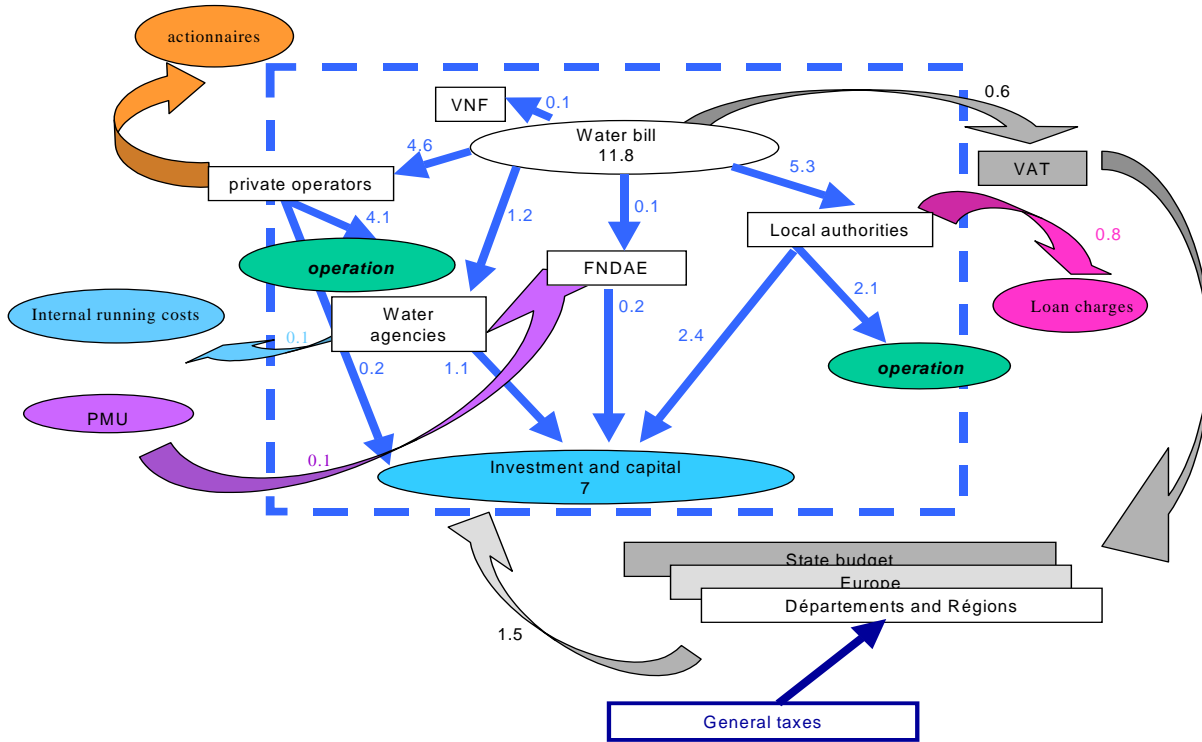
actionnaires

VNF

0.1

Water bill
11.8

0.6

VAT

4.6

private operators

4.1

1.2

0.1

5.3

Local authorities

0.8

operation

FNDAE

Loan charges

Internal running costs

0.1

Water agencies

0.2

2.4

2.1

0.2

1.1

operation

PMU

0.1

Investment and capital
7

State budget

Europe

Départements and Régions

1.5

General taxes